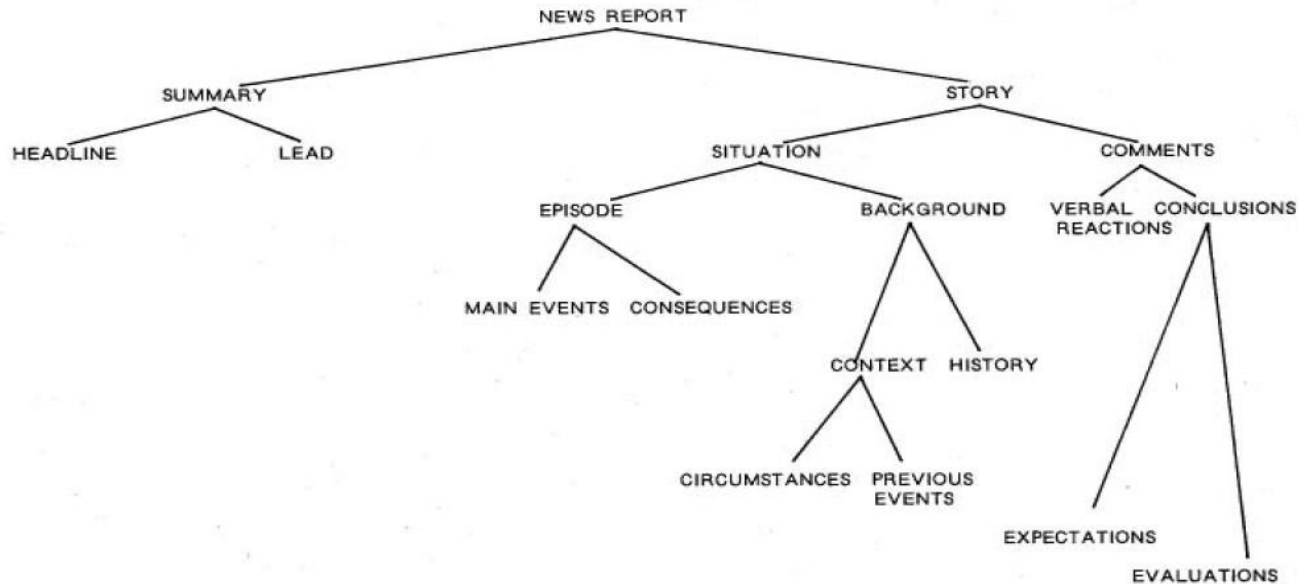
NEWS REPORT

SUMMARY

STORY

HEADLINE

LEAD

SITUATION

COMMENTS

EPISODE

BACKGROUND

VERBAL REACTIONS

CONCLUSIONS

MAIN EVENTS

CONSEQUENCES

CONTEXT

HISTORY

CIRCUMSTANCES

PREVIOUS EVENTS

EXPECTATIONS

EVALUATIONS